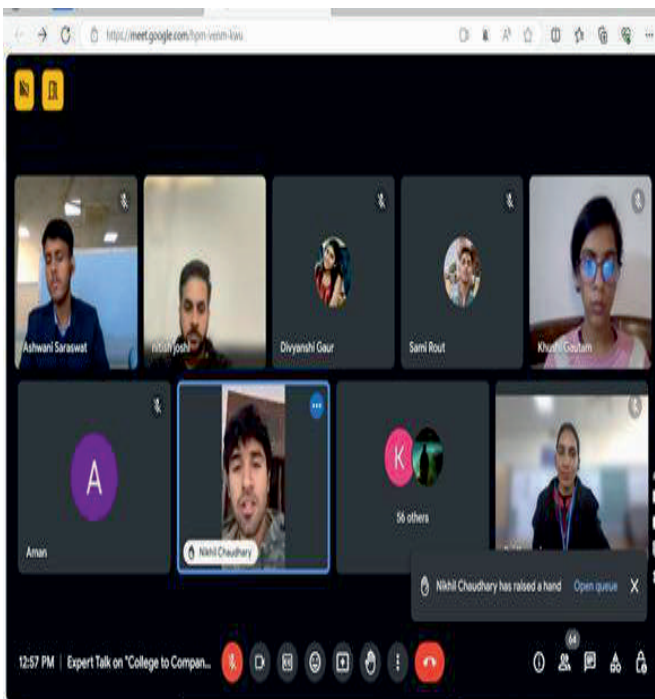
https://meet.google.com/hpm-venm-kwu

Ashwani Saraswat
nitish joshi
Divyanshi Gaur
Sami Rout
Khushi Gautam

A
Aman
Nikhil Chaudhary
K
56 others

Nikhil Chaudhary has raised a hand Open queue

12:57 PM | Expert Talk on "College to Compan...

64